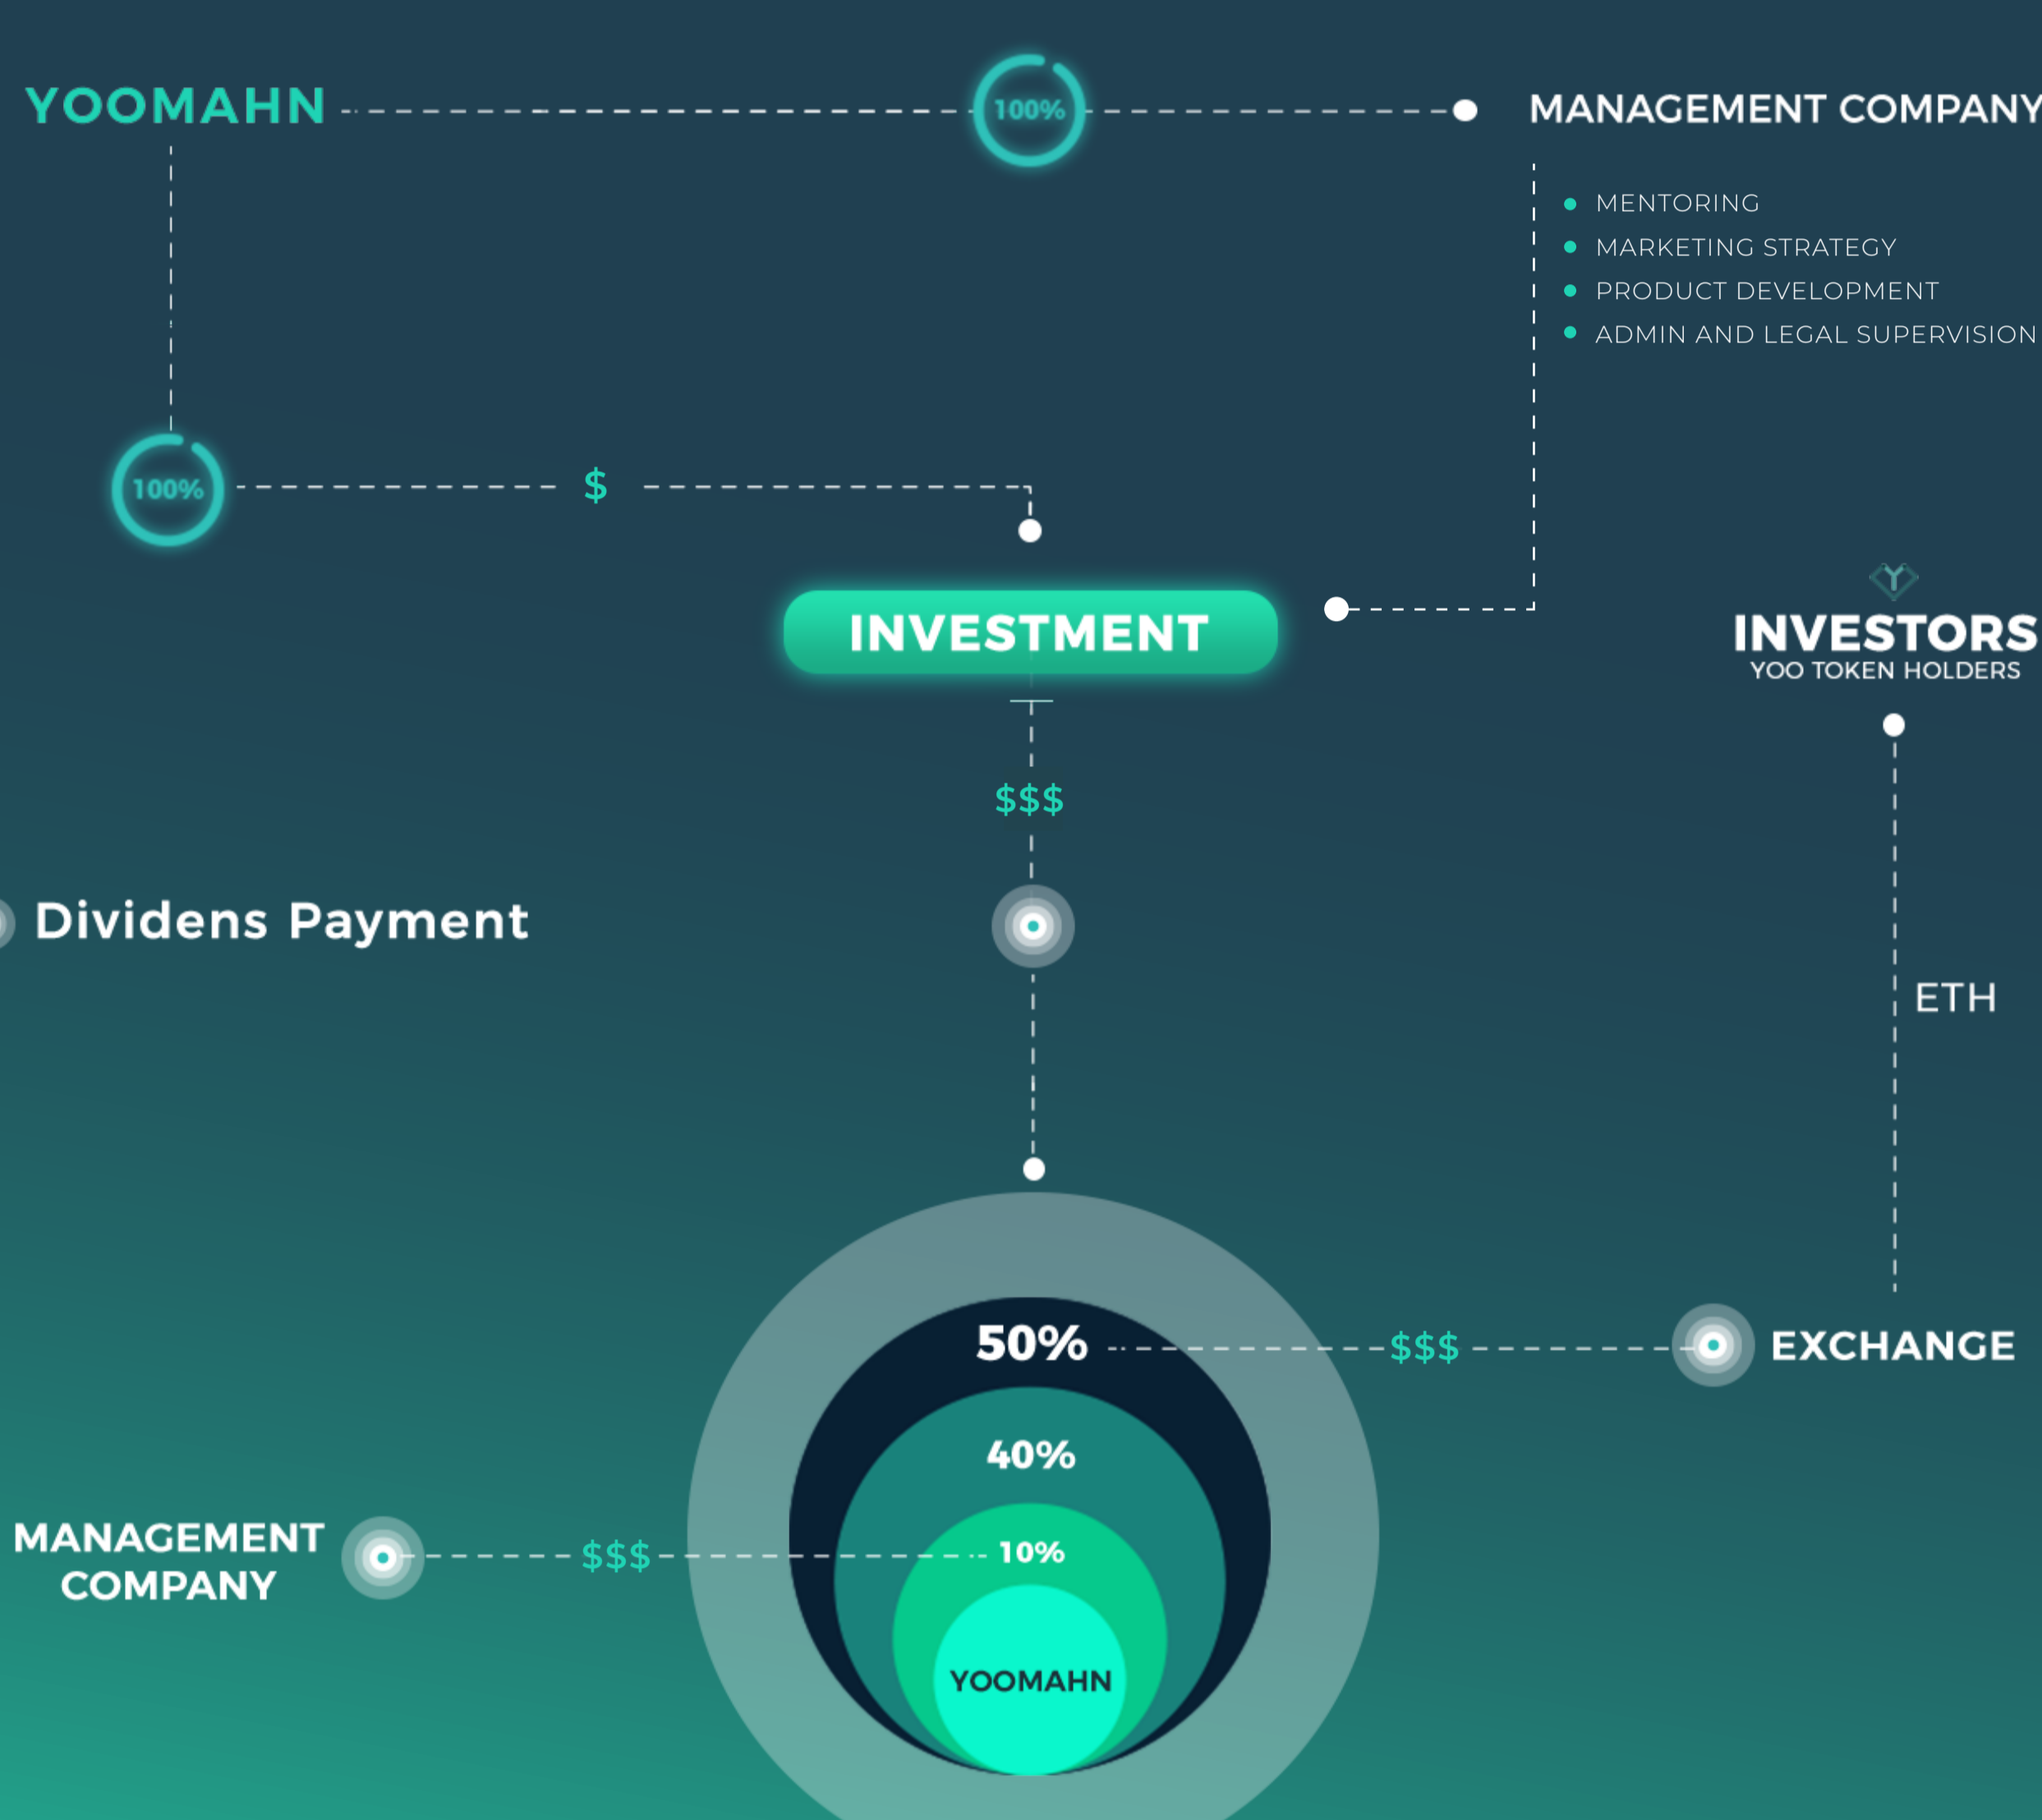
YOOMAHN

100%

MANAGEMENT COMPANY

- MENTORING
- MARKETING STRATEGY
- PRODUCT DEVELOPMENT
- ADMIN AND LEGAL SUPERVISION

100%

$

INVESTMENT

INVESTORS
YOO TOKEN HOLDERS

$$$

Dividens Payment

ETH

50%

$$$

EXCHANGE

40%

MANAGEMENT COMPANY

$$$

10%

YOOMAHN